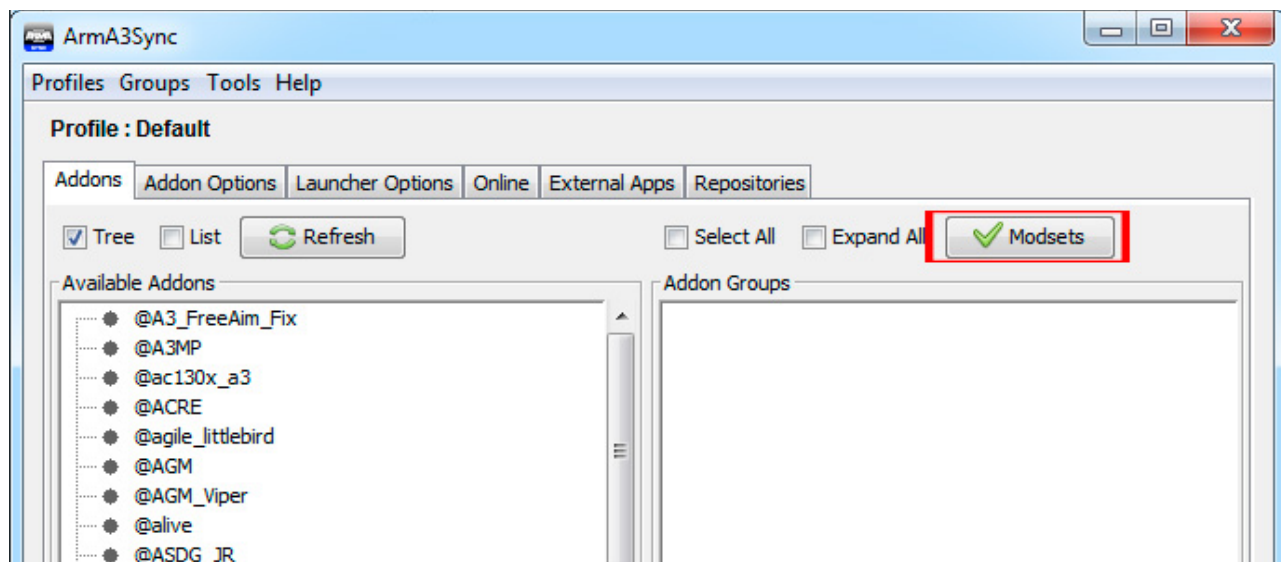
ArmA3Sync

Profiles Groups Tools Help

Profile : Default

Addons | Addon Options | Launcher Options | Online | External Apps | Repositories

Tree List Refresh

Select All Expand All Modsets

Available Addons

@A3_FreeAim_Fix
@A3MP
@ac130x_a3
@ACRE
@agile_littlebird
@AGM
@AGM_Viper
@alive
@ASDG_JR

Addon Groups